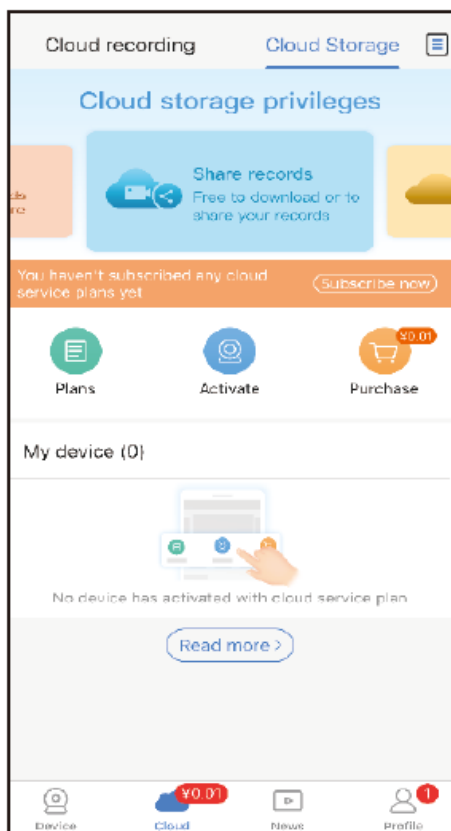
Cloud recording

Cloud Storage

Cloud storage privileges

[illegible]

Share records
Free to download or to share your records

You haven't subscribed any cloud service plans yet

Subscribe now

Plans

Activate

¥0.01

Purchase

My device (0)

No device has activated with cloud service plan

Read more >

Device

¥0.01

Cloud

News

1

Profile